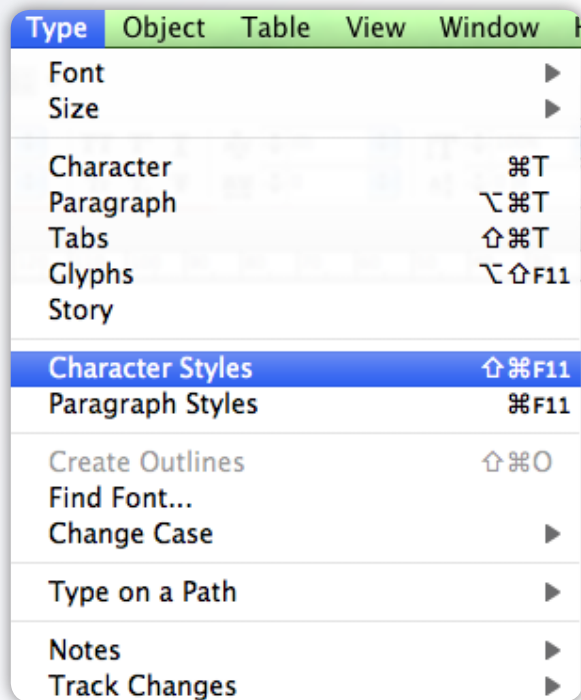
Type Object Table View Window H

Font
Size

Character ⌘T
Paragraph ⌥⌘T
Tabs ⇧⌘T
Glyphs ⌥⇧F11
Story

Character Styles ⇧⌘F11
Paragraph Styles ⌘F11

Create Outlines ⇧⌘O
Find Font...
Change Case

Type on a Path

Notes
Track Changes